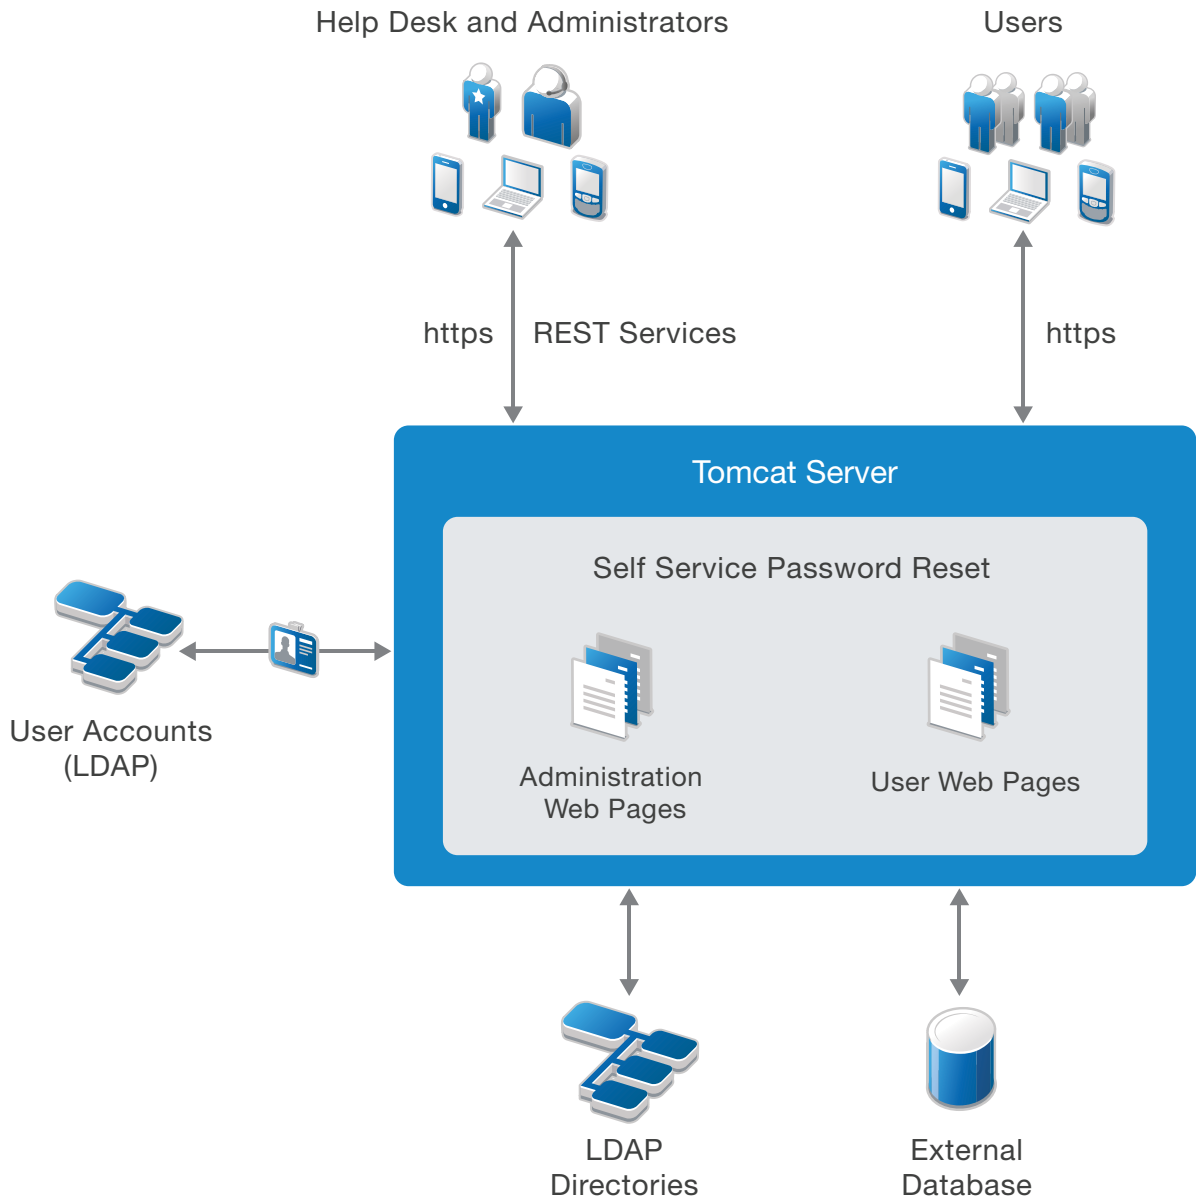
Help Desk and Administrators

Users

https

REST Services

https

Tomcat Server

Self Service Password Reset

User Accounts (LDAP)

Administration Web Pages

User Web Pages

LDAP Directories

External Database